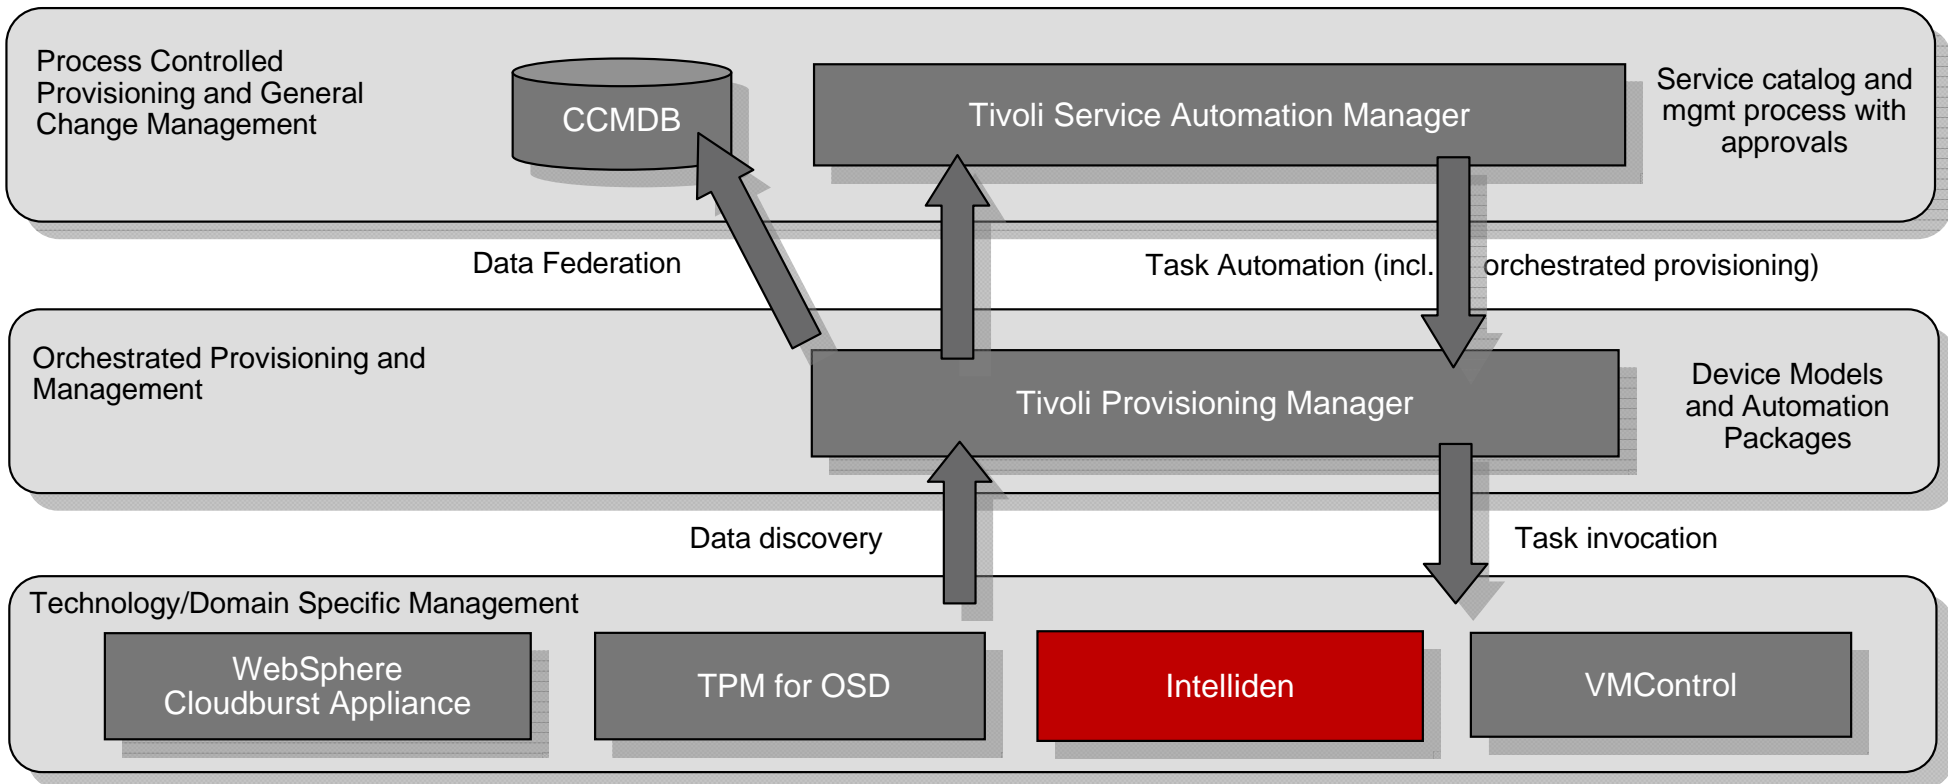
Process Controlled Provisioning and General Change Management

CCMDB

Tivoli Service Automation Manager

Service catalog and mgmt process with approvals

Data Federation

Task Automation (incl. orchestrated provisioning)

Orchestrated Provisioning and Management

Tivoli Provisioning Manager

Device Models and Automation Packages

Data discovery

Task invocation

Technology/Domain Specific Management

WebSphere Cloudburst Appliance

TPM for OSD

Intelliden

VMControl